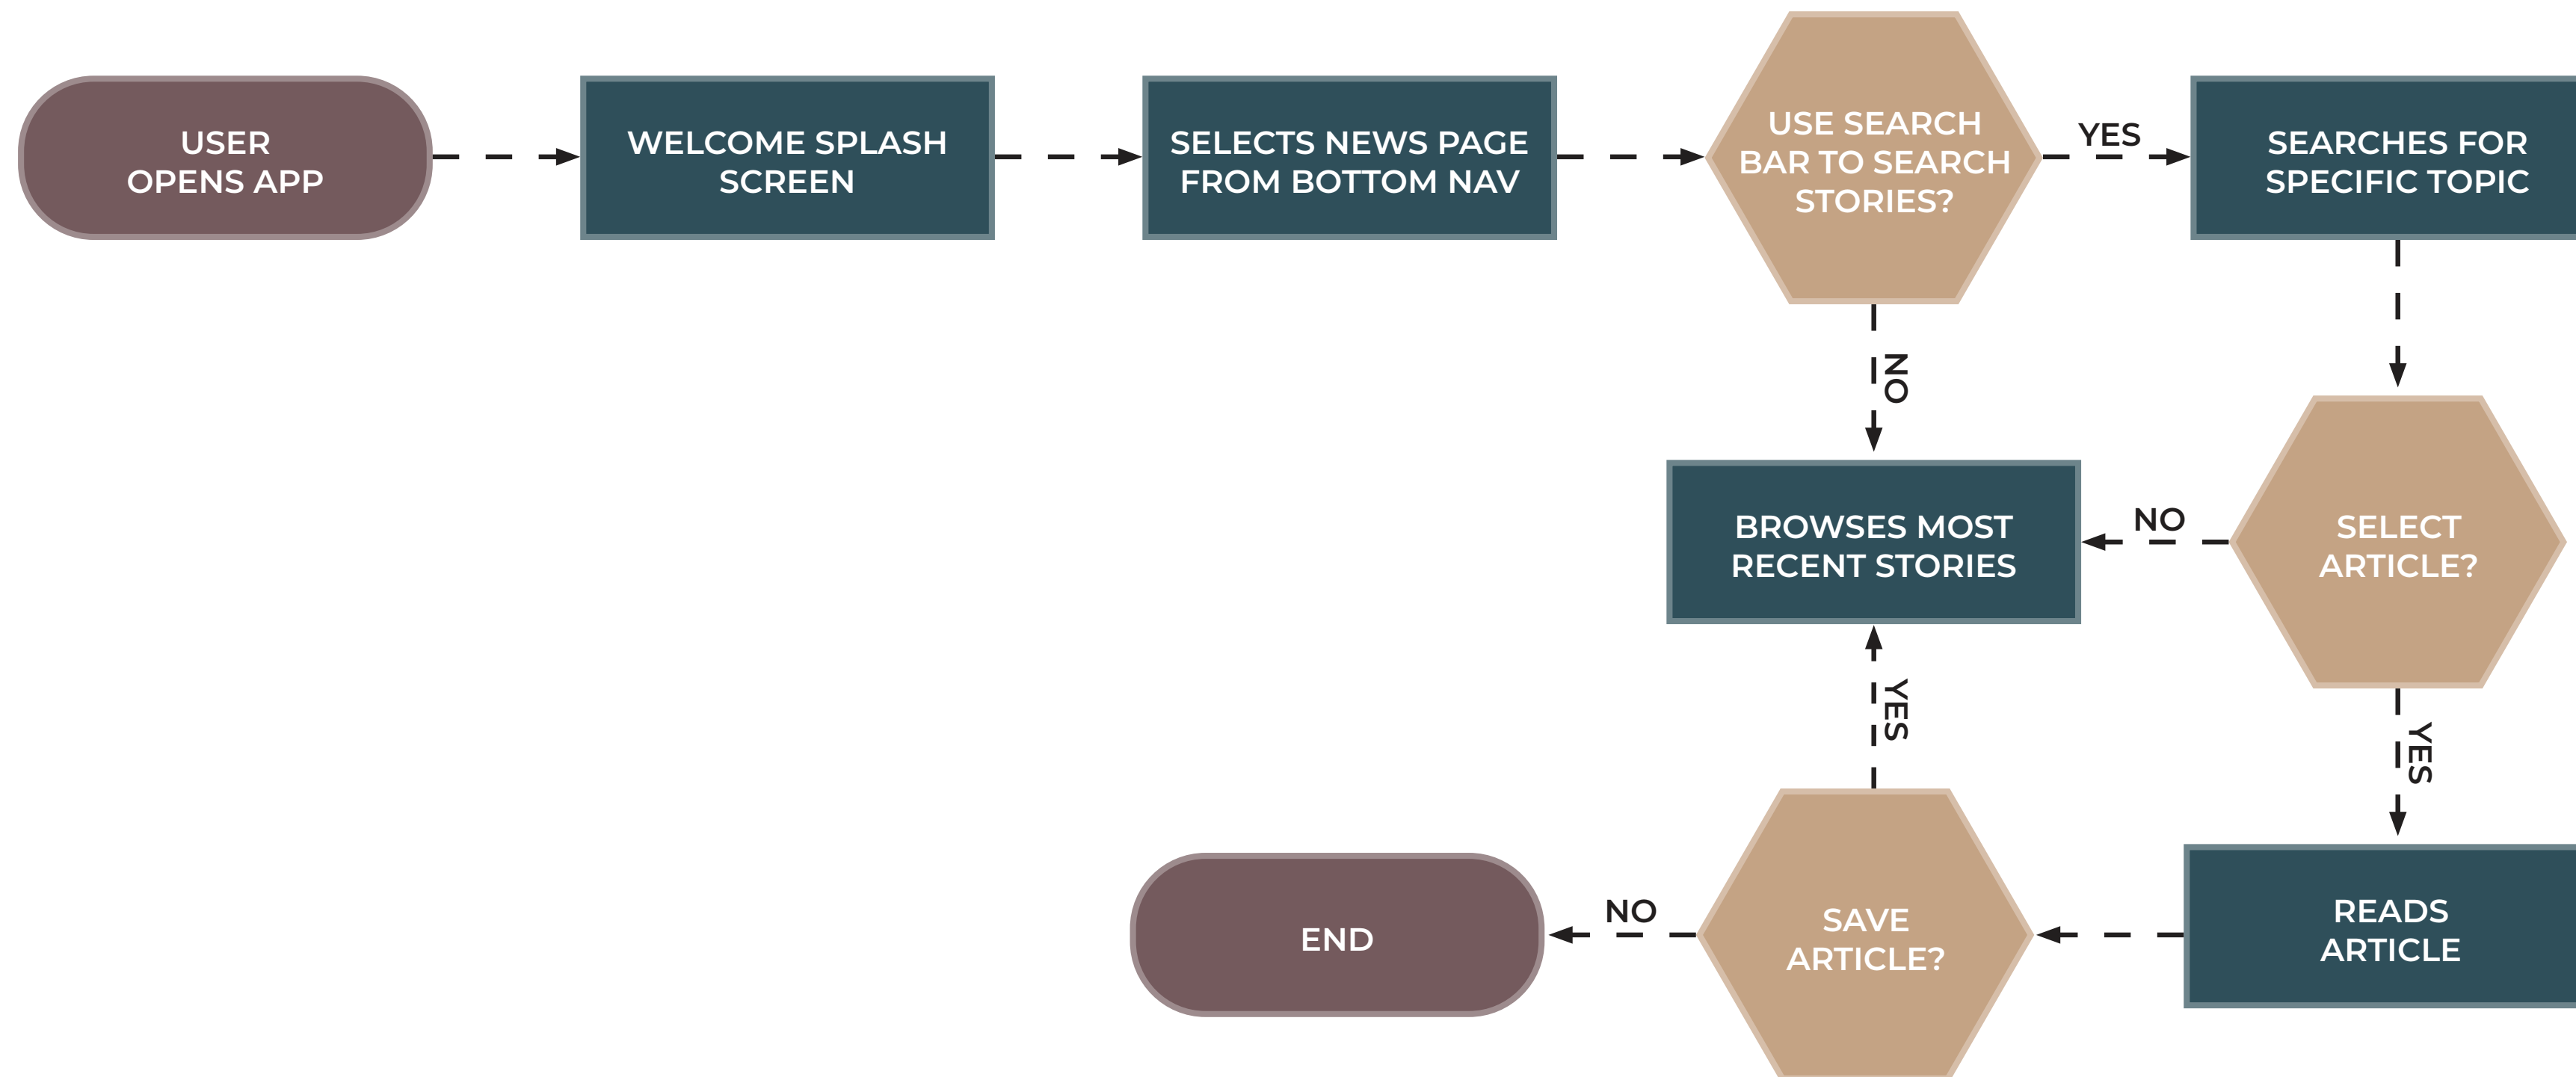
USER OPENS APP

WELCOME SPLASH SCREEN

SELECTS NEWS PAGE FROM BOTTOM NAV

USE SEARCH BAR TO SEARCH STORIES?

YES

SEARCHES FOR SPECIFIC TOPIC

NO

BROWSES MOST RECENT STORIES

NO

SELECT ARTICLE?

YES

YES

READS ARTICLE

SAVE ARTICLE?

NO

END